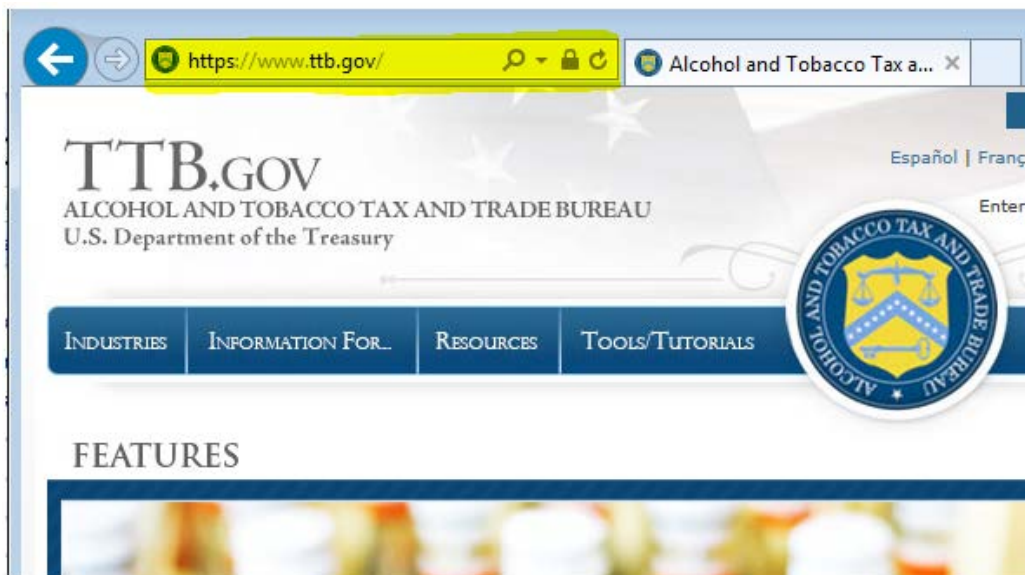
https://www.ttb.gov/

Alcohol and Tobacco Tax a...

TTB.GOV
ALCOHOL AND TOBACCO TAX AND TRADE BUREAU
U.S. Department of the Treasury

Español | Franç

Enter

ALCOHOL AND TOBACCO TAX AND TRADE BUREAU

INDUSTRIES | INFORMATION FOR... | RESOURCES | TOOLS/TUTORIALS

FEATURES